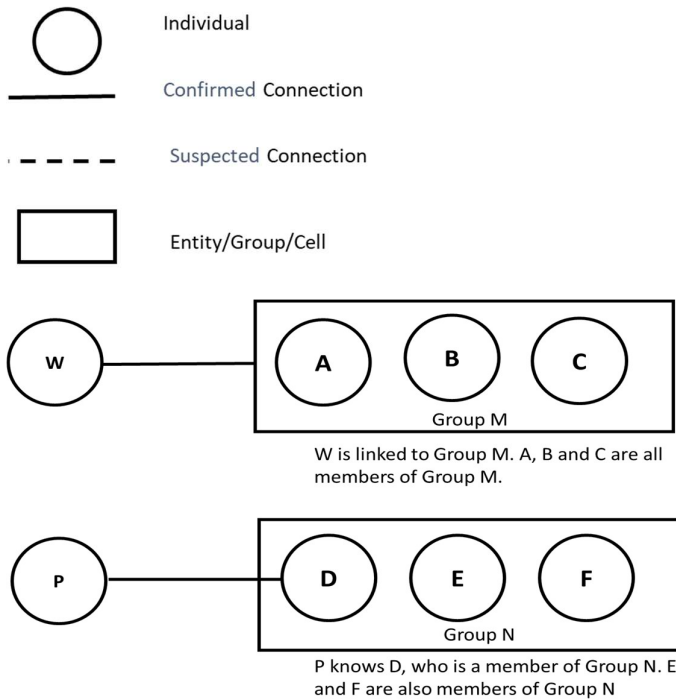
Individual

Confirmed Connection

Suspected Connection

Entity/Group/Cell

W

A

B

C

Group M

W is linked to Group M. A, B and C are all members of Group M.

P

D

E

F

Group N

P knows D, who is a member of Group N. E and F are also members of Group N